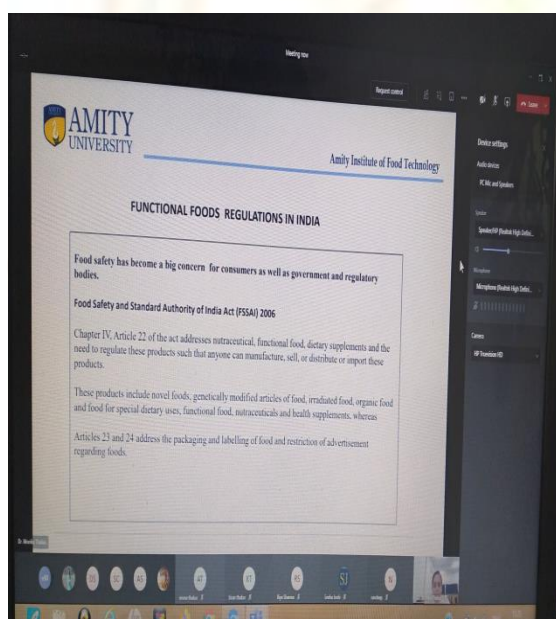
Meeting now

Request control

Leave

AMITY
UNIVERSITY

Amity Institute of Food Technology

FUNCTIONAL FOODS REGULATIONS IN INDIA

Food safety has become a big concern for consumers as well as government and regulatory bodies.

Food Safety and Standard Authority of India Act (FSSAI) 2006

Chapter IV, Article 22 of the act addresses nutraceutical, functional food, dietary supplements and the need to regulate these products such that anyone can manufacture, sell, or distribute or import these products.

These products include novel foods, genetically modified articles of food, irradiated food, organic food and food for special dietary uses, functional food, nutraceuticals and health supplements, whereas

Articles 23 and 24 address the packaging and labelling of food and restriction of advertisement regarding foods.

Device settings

Audio devices

PC Mic and Speakers

Speaker

Speakers/HP (Realtek High Defini...

Microphone

Microphone (Realtek High Defini...

Camera

HP TrueVision HD

AT

CT

KS

SJ

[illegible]